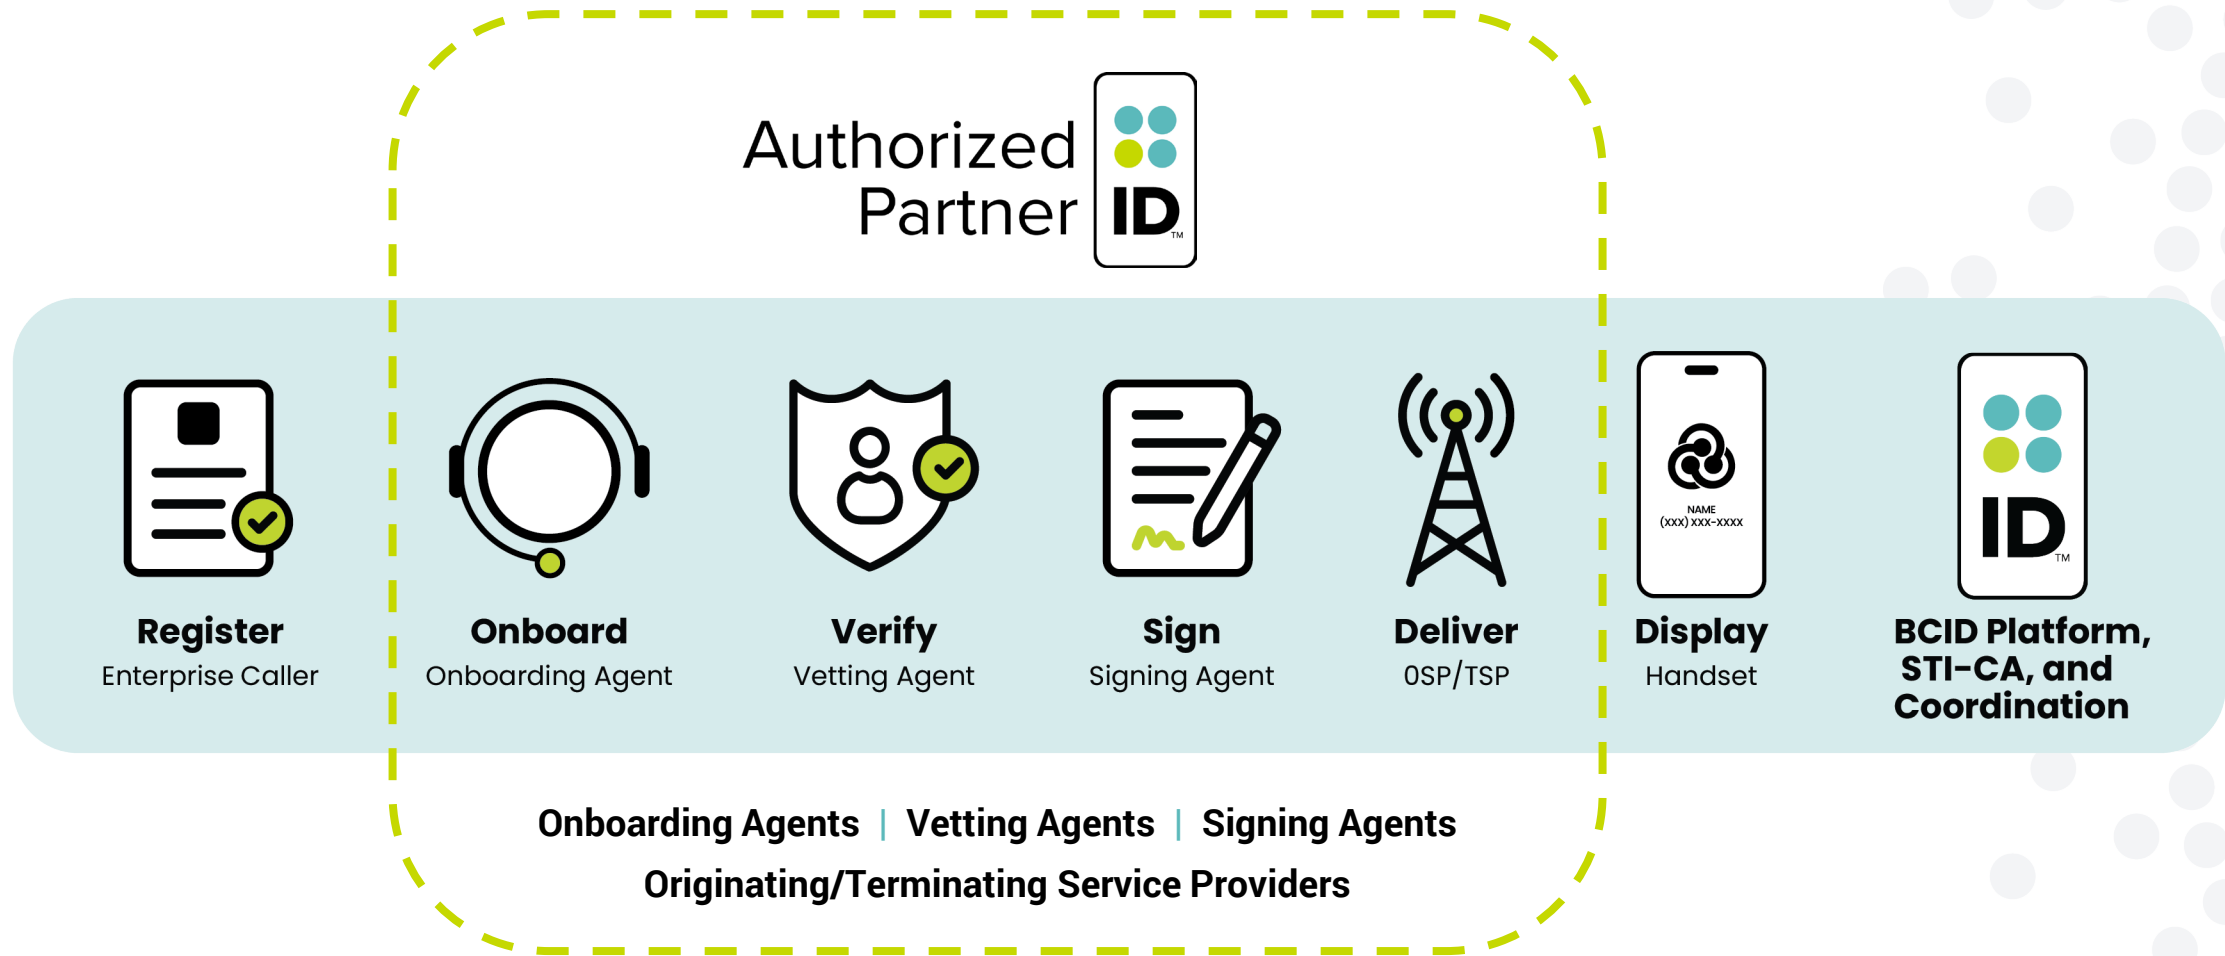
Authorized Partner ID™

Register
Enterprise Caller

Onboard
Onboarding Agent

Verify
Vetting Agent

Sign
Signing Agent

Deliver
OSP/TSP

NAME
(xxx) xxx-xxxx

Display
Handset

ID™

BCID Platform, STI-CA, and Coordination

Onboarding Agents | Vetting Agents | Signing Agents
Originating/Terminating Service Providers